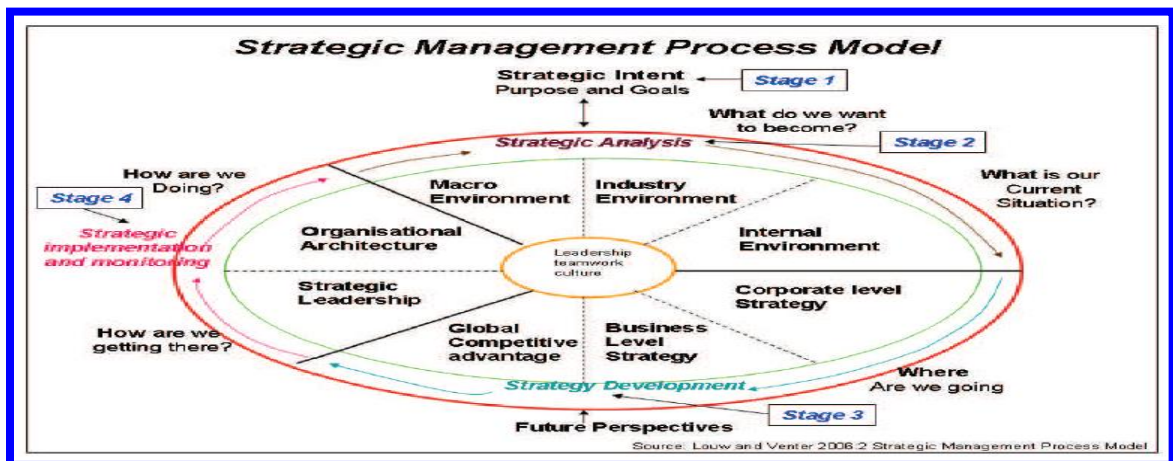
Strategic Management Process Model

Strategic Intent
Purpose and Goals

Stage 1

What do we want to become?

Strategic Analysis

Stage 2

How are we Doing?

Stage 4

What is our Current Situation?

Strategic implementation and monitoring

Macro Environment

Industry Environment

Organisational Architecture

Internal Environment

Leadership teamwork culture

Strategic Leadership

Corporate level Strategy

How are we getting there?

Global Competitive advantage

Business Level Strategy

Where Are we going

Strategy Development

Stage 3

Future Perspectives

Source: Louw and Venter 2006:2 Strategic Management Process Model